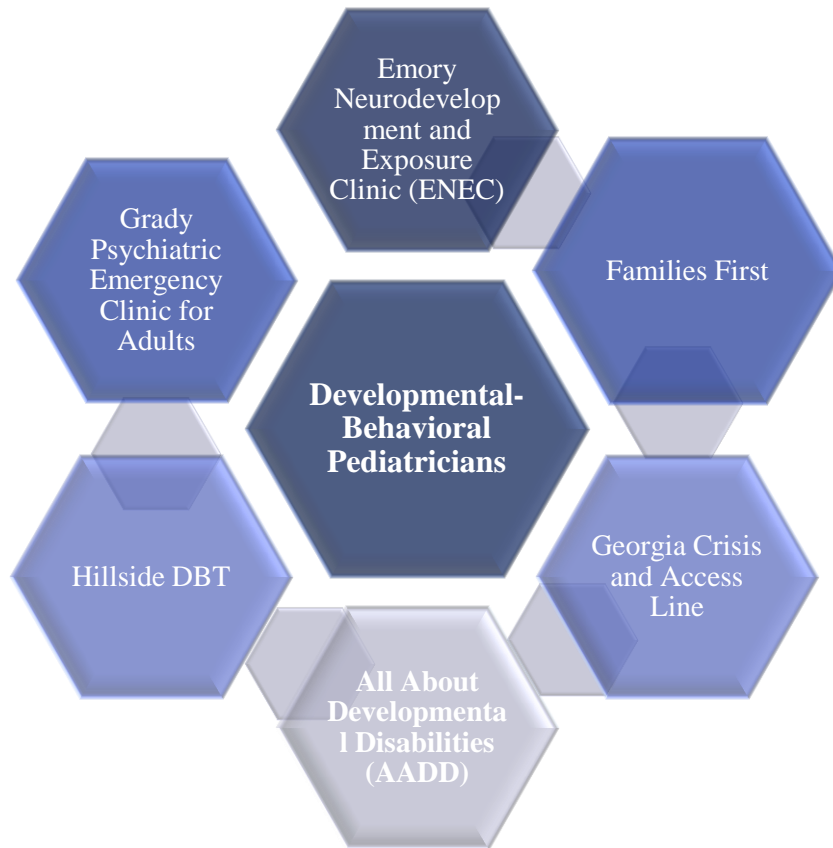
Emory Neurodevelopment and Exposure Clinic (ENEC)

Families First

Georgia Crisis and Access Line

All About Developmental Disabilities (AADD)

Hillside DBT

Grady Psychiatric Emergency Clinic for Adults

Developmental-Behavioral Pediatricians